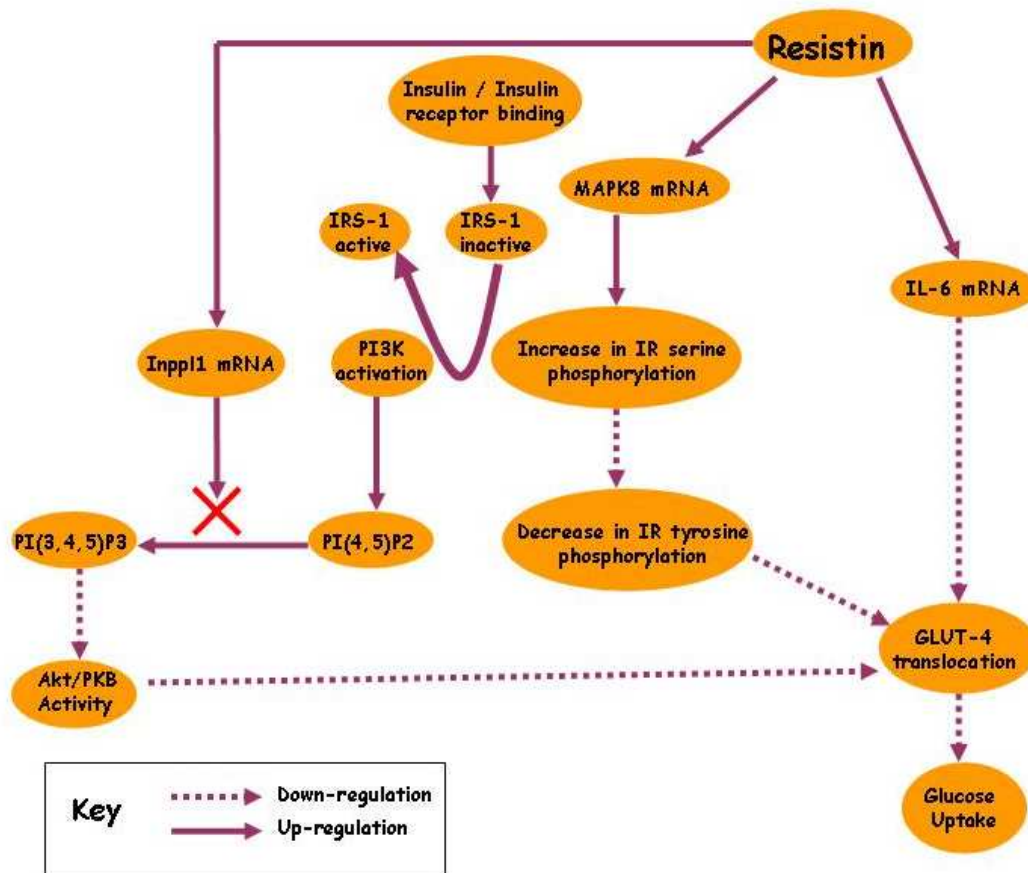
Resistin

Insulin / Insulin receptor binding

MAPK8 mRNA

IRS-1 active

IRS-1 inactive

IL-6 mRNA

Inppl1 mRNA

PI3K activation

Increase in IR serine phosphorylation

PI(3,4,5)P3

PI(4,5)P2

Decrease in IR tyrosine phosphorylation

GLUT-4 translocation

Akt/PKB Activity

Glucose Uptake

Key

Down-regulation

Up-regulation